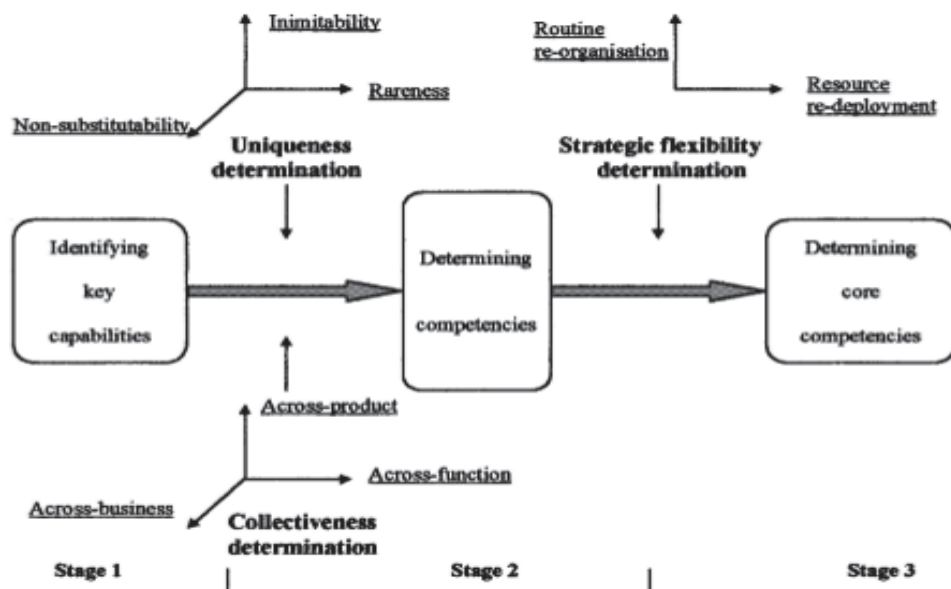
Inimitability

Rareness

Non-substitutability

Uniqueness determination

Routine re-organisation

Resource re-deployment

Strategic flexibility determination

Identifying key capabilities

Determining competencies

Determining core competencies

Across-product

Across-function

Across-business

Collectiveness determination

Stage 1

Stage 2

Stage 3